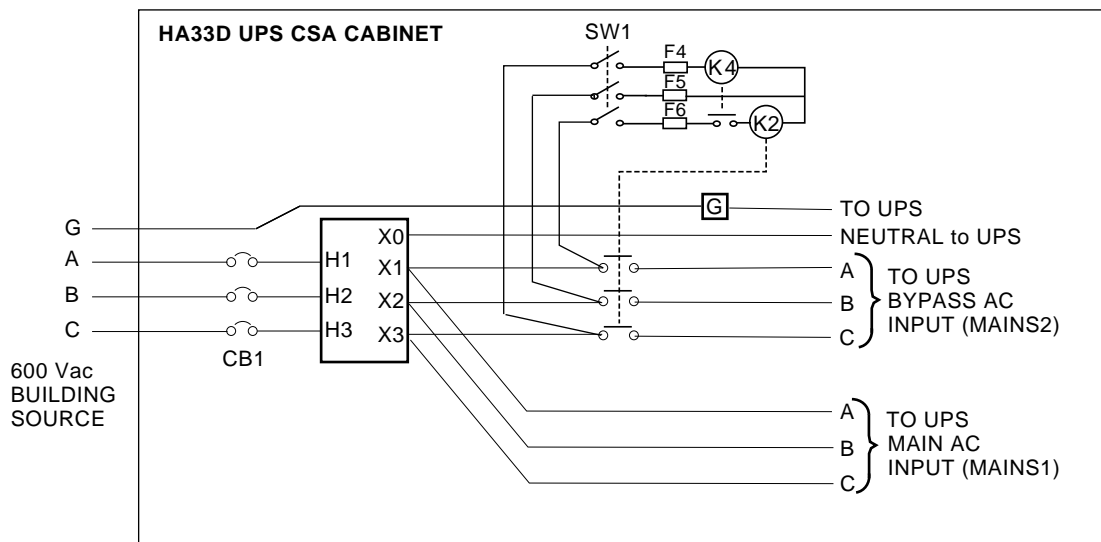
HA33D UPS CSA CABINET

SW1

F4

K4

F5

F6

K2

G

TO UPS

X0

NEUTRAL to UPS

A

H1

X1

A

TO UPS BYPASS AC INPUT (MAINS2)

B

H2

X2

B

C

H3

X3

C

CB1

600 Vac BUILDING SOURCE

A

TO UPS MAIN AC INPUT (MAINS1)

B

C